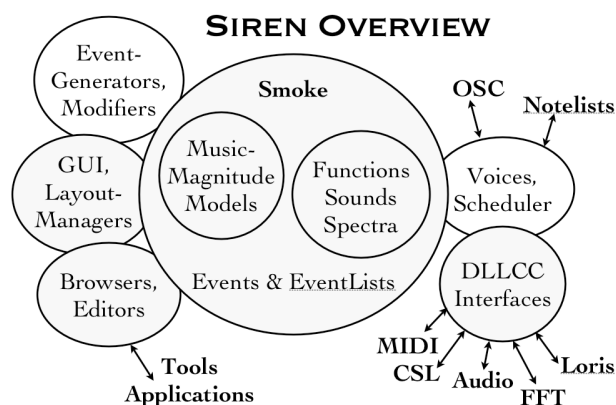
SIREN OVERVIEW

Event-Generators, Modifiers

GUI, Layout-Managers

Browsers, Editors

Smoke

Music-Magnitude Models

Functions Sounds Spectra

Events & EventLists

OSC

Notelists

Voices, Scheduler

DLLCC Interfaces

Tools Applications

MIDI

CSL

Audio

FFT

Loris